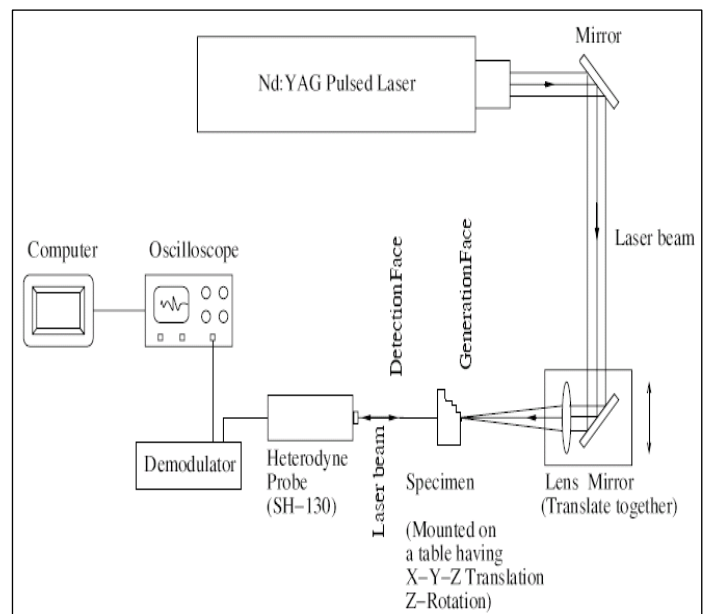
Nd:YAG Pulsed Laser

Mirror

Laser beam

Computer

Oscilloscope

DetectionFace

GenerationFace

Demodulator

Heterodyne Probe (SH−130)

Laser beam

Specimen

(Mounted on a table having X−Y−Z Translation Z−Rotation)

Lens Mirror (Translate together)